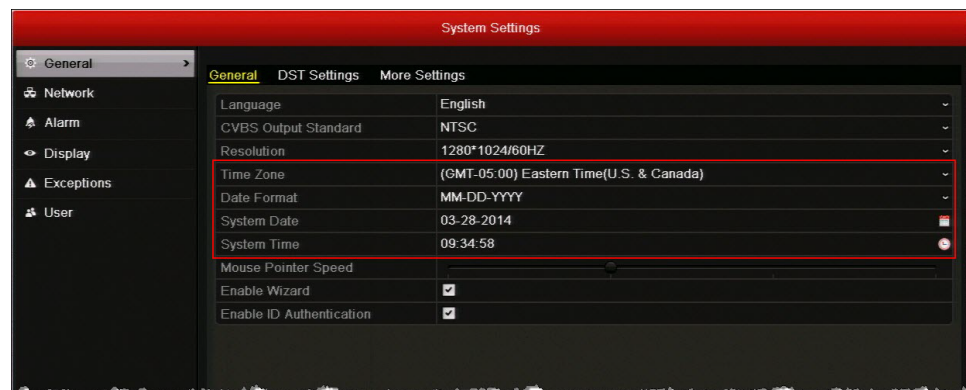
System Settings

General
Network
Alarm
Display
Exceptions
User

General DST Settings More Settings

| | |
|---|---|
| Language | English |
| CVBS Output Standard | NTSC |
| Resolution | 1280*1024/60HZ |
| Time Zone | (GMT-05:00) Eastern Time(U.S. & Canada) |
| Date Format | MM-DD-YYYY |
| System Date | 03-28-2014 |
| System Time | 09:34:58 |
| Mouse Pointer Speed | |
| Enable Wizard | ☑ |
| Enable ID Authentication | ☑ |